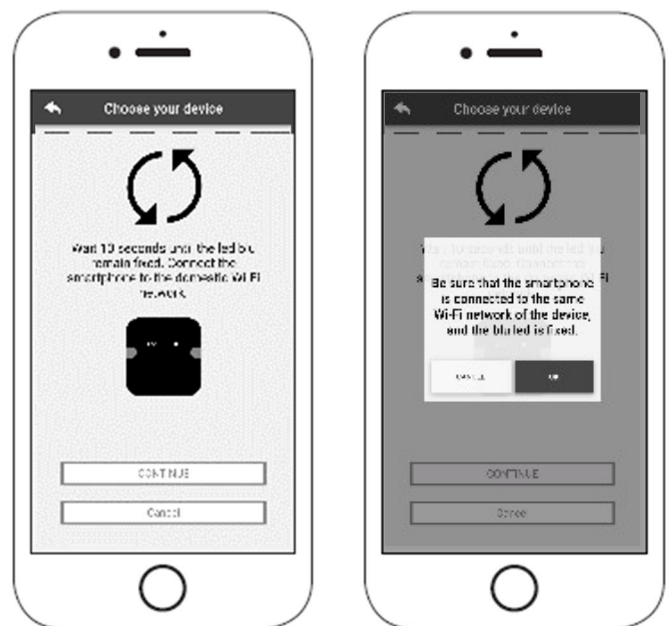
Choose your device

Wait 10 seconds until the led blu remain fixed. Connect the smartphone to the domestic Wi-Fi network.

CONTINUE

Cancel

Choose your device

Be sure that the smartphone is connected to the same Wi-Fi network of the device, and the blu led is fixed.

CANCEL

OK

CONTINUE

Cancel